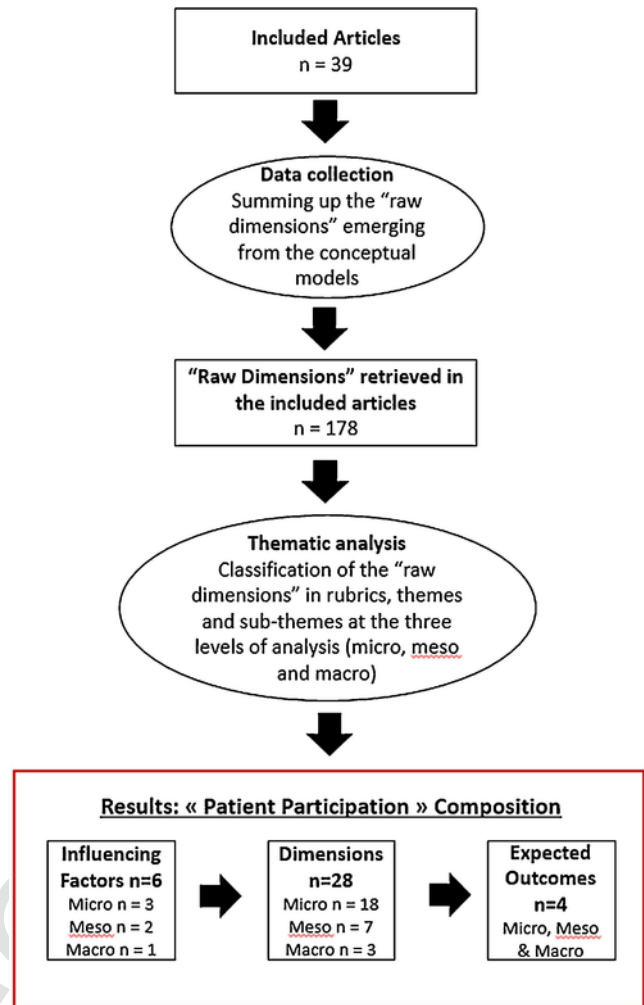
Included Articles
n = 39

Data collection
Summing up the "raw dimensions" emerging from the conceptual models

"Raw Dimensions" retrieved in the included articles
n = 178

Thematic analysis
Classification of the "raw dimensions" in rubrics, themes and sub-themes at the three levels of analysis (micro, meso and macro)

Results: « Patient Participation » Composition

Influencing Factors n=6
Micro n = 3
Meso n = 2
Macro n = 1

Dimensions n=28
Micro n = 18
Meso n = 7
Macro n = 3

Expected Outcomes n=4
Micro, Meso & Macro